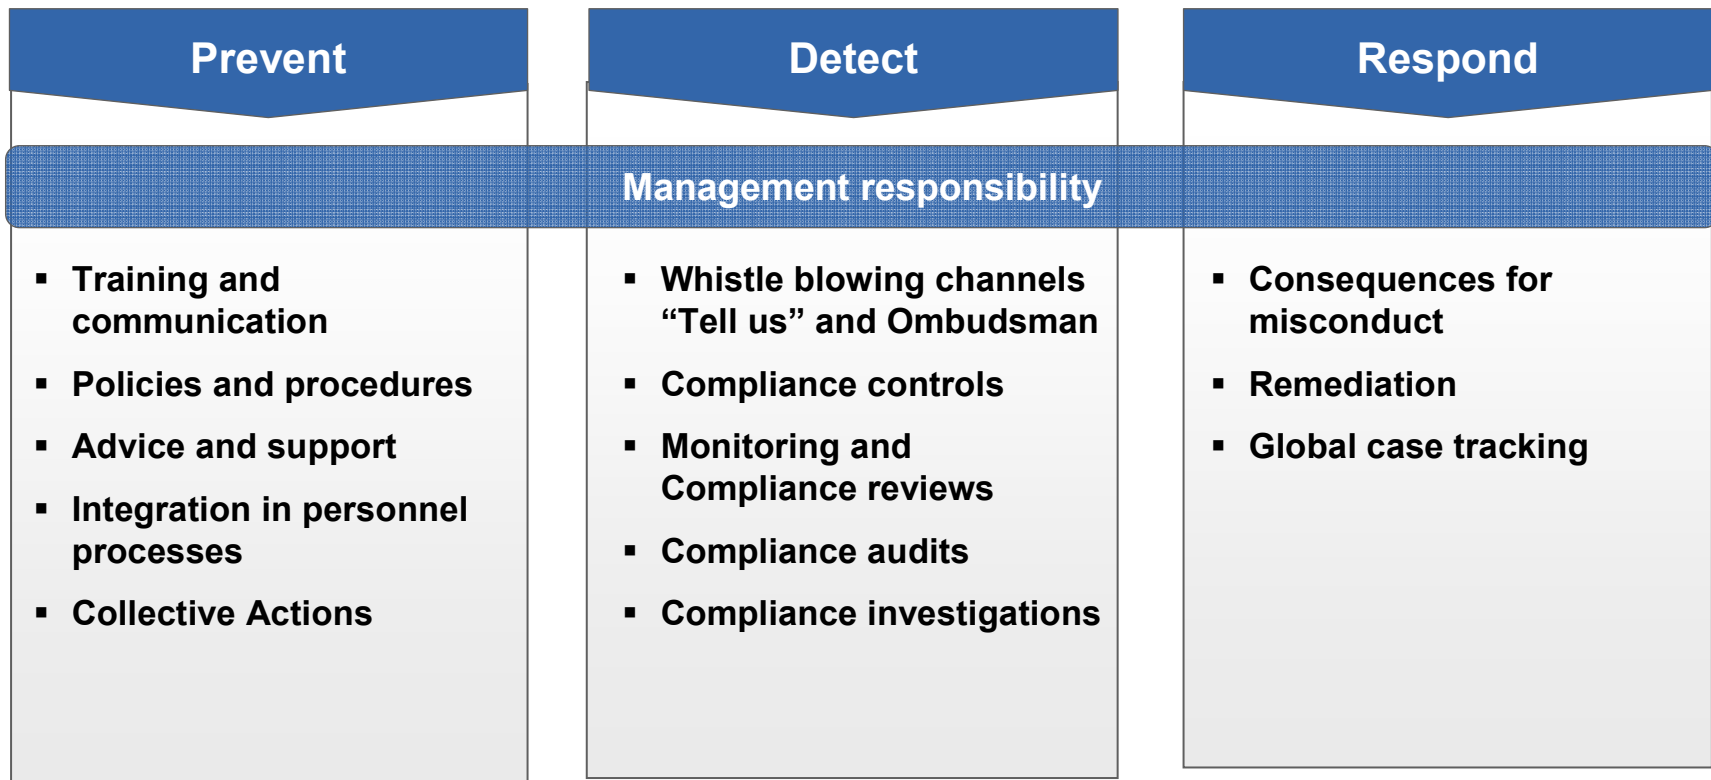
Prevent

Detect

Respond

Management responsibility

- Training and communication
- Policies and procedures
- Advice and support
- Integration in personnel processes
- Collective Actions

- Whistle blowing channels “Tell us” and Ombudsman
- Compliance controls
- Monitoring and Compliance reviews
- Compliance audits
- Compliance investigations

- Consequences for misconduct
- Remediation
- Global case tracking